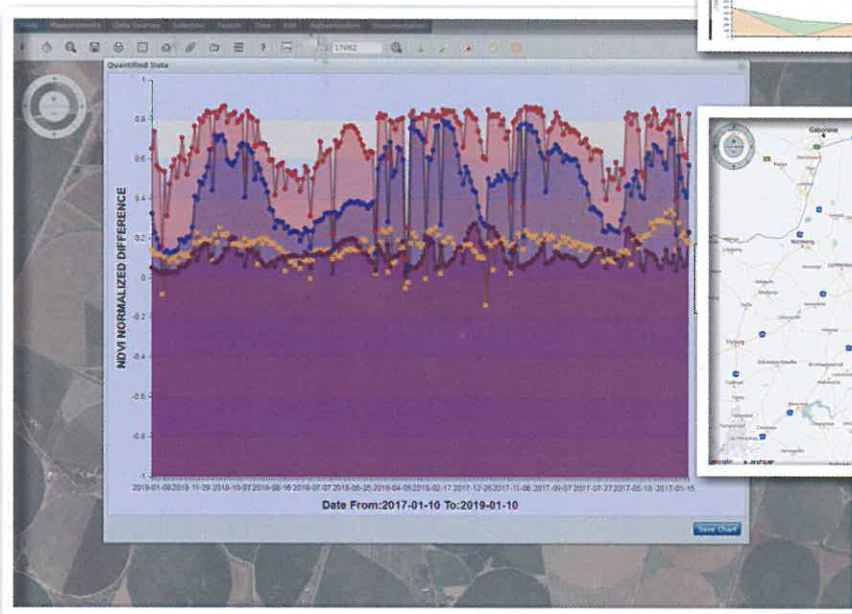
Tools Measurements Data Queries Selection Reports View Edit Administration Documentation

17062

Quantified Data

1
0.8
0.6
0.4
0.2
0
-0.2
-0.4
-0.6
-0.8
-1

NDVI NORMALIZED DIFFERENCE

2019-01-08 2018-11-29 2018-10-07 2018-08-16 2018-07-07 2018-05-25 2018-04-05 2018-02-17 2017-12-26 2017-11-06 2017-09-07 2017-07-27 2017-05-18 2017-01-15

Date From:2017-01-10 To:2019-01-10

Save Chart

Gaborone

Mahikeng

Potchefstroom

Vryburg